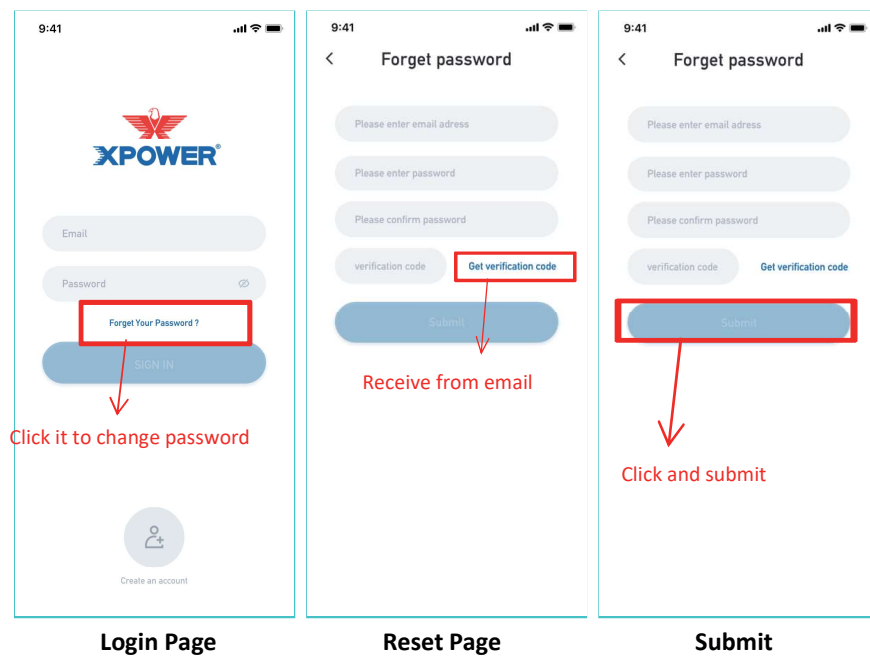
9:41

XPOWER®

Email

Password

Forget Your Password ?

SIGN IN

Click it to change password

Create an account

Login Page

9:41

<

Forget password

Please enter email adress

Please enter password

Please confirm password

verification code

Get verification code

Submit

Receive from email

Reset Page

9:41

<

Forget password

Please enter email adress

Please enter password

Please confirm password

verification code

Get verification code

Submit

Click and submit

Submit